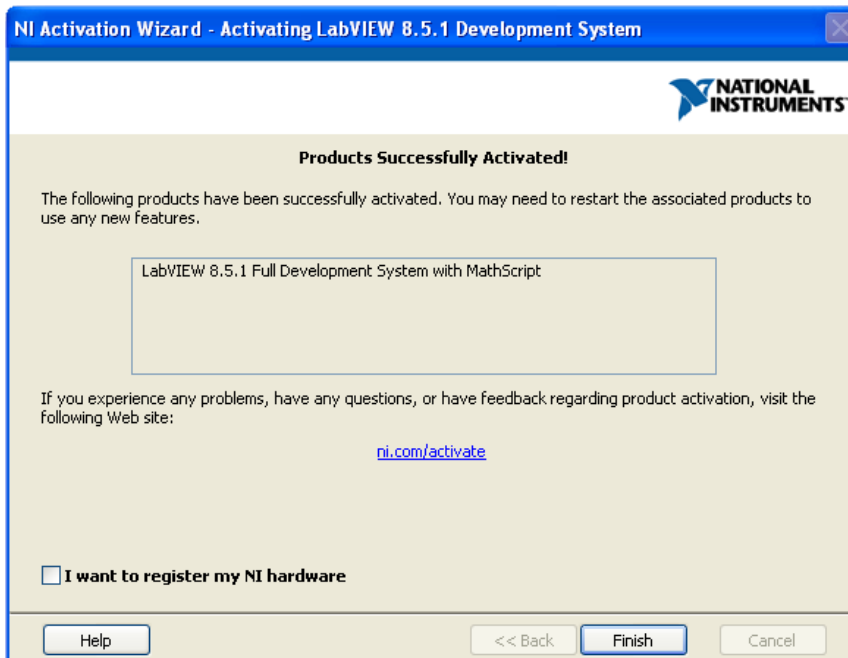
NI Activation Wizard - Activating LabVIEW 8.5.1 Development System

NATIONAL INSTRUMENTS

Products Successfully Activated!

The following products have been successfully activated. You may need to restart the associated products to use any new features.

LabVIEW 8.5.1 Full Development System with MathScript

If you experience any problems, have any questions, or have feedback regarding product activation, visit the following Web site:

ni.com/activate

I want to register my NI hardware

Help

<< Back

Finish

Cancel